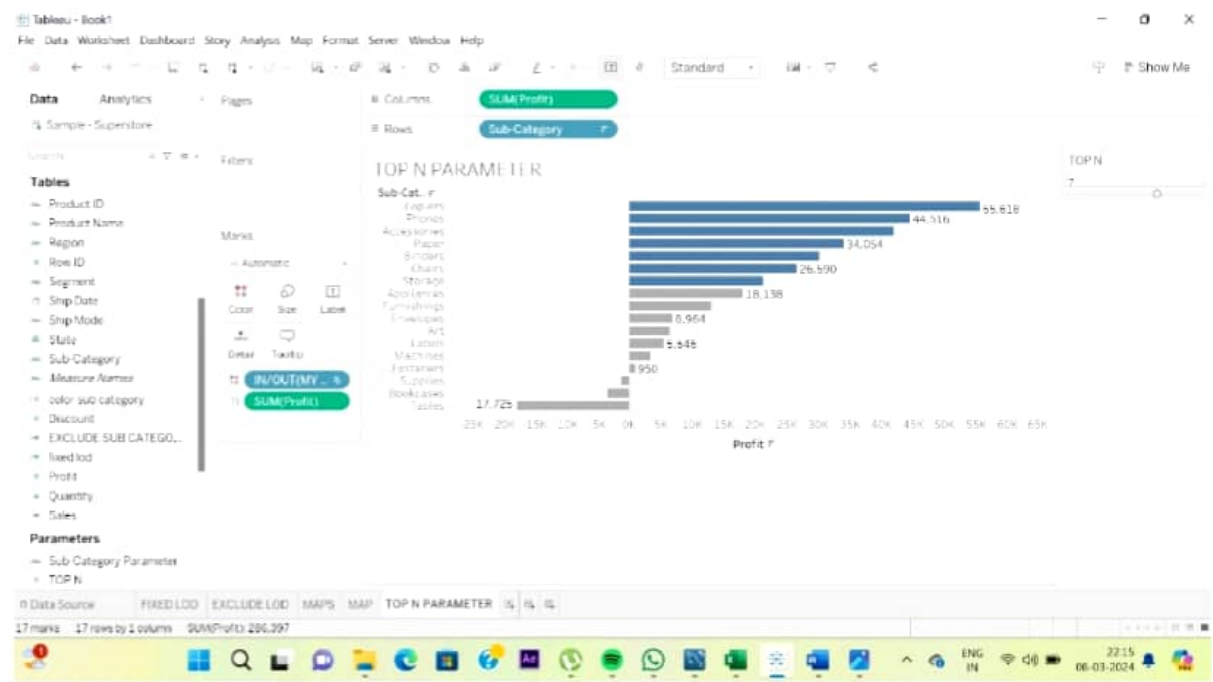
Tableau - Book1

File Data Worksheet Dashboard Story Analysis Map Format Server Window Help

Standard

Show Me

Data Analytics

Pages

Columns SUM(Profit)

Rows Sub-Category

Sample - Superstore

Search

Filters

TOP N PARAMETER

TOP N

7

Tables

Product ID

Product Name

Region

Row ID

Segment

Ship Date

Ship Mode

State

Sub-Category

Measure Names

color sub category

Discount

EXCLUDE SUB CATEGO...

fixed lod

Profit

Quantity

Sales

Marks

Automatic

Color Size Label

Detail Tooltip

IN/OUT(MY ...

SUM(Profit)

Sub-Cat...

Copiers

Phones

Accessories

Paper

Binders

Chairs

Storage

Appliances

Furnishings

Envelopes

Art

Labels

Machines

Fasteners

Supplies

Bookcases

Tables

55,618

44,516

34,054

26,590

18,138

6,964

5,546

950

-17,725

25K 20K 15K 10K 5K 0K 5K 10K 15K 20K 25K 30K 35K 40K 45K 50K 55K 60K 65K

Profit

Parameters

Sub Category Parameter

TOP N

Data Source FIXED LOD EXCLUDE LOD MAPS MAP TOP N PARAMETER

17 marks 17 rows by 1 column SUM(Profit): 286,397

ENG IN

22:15

06-03-2024